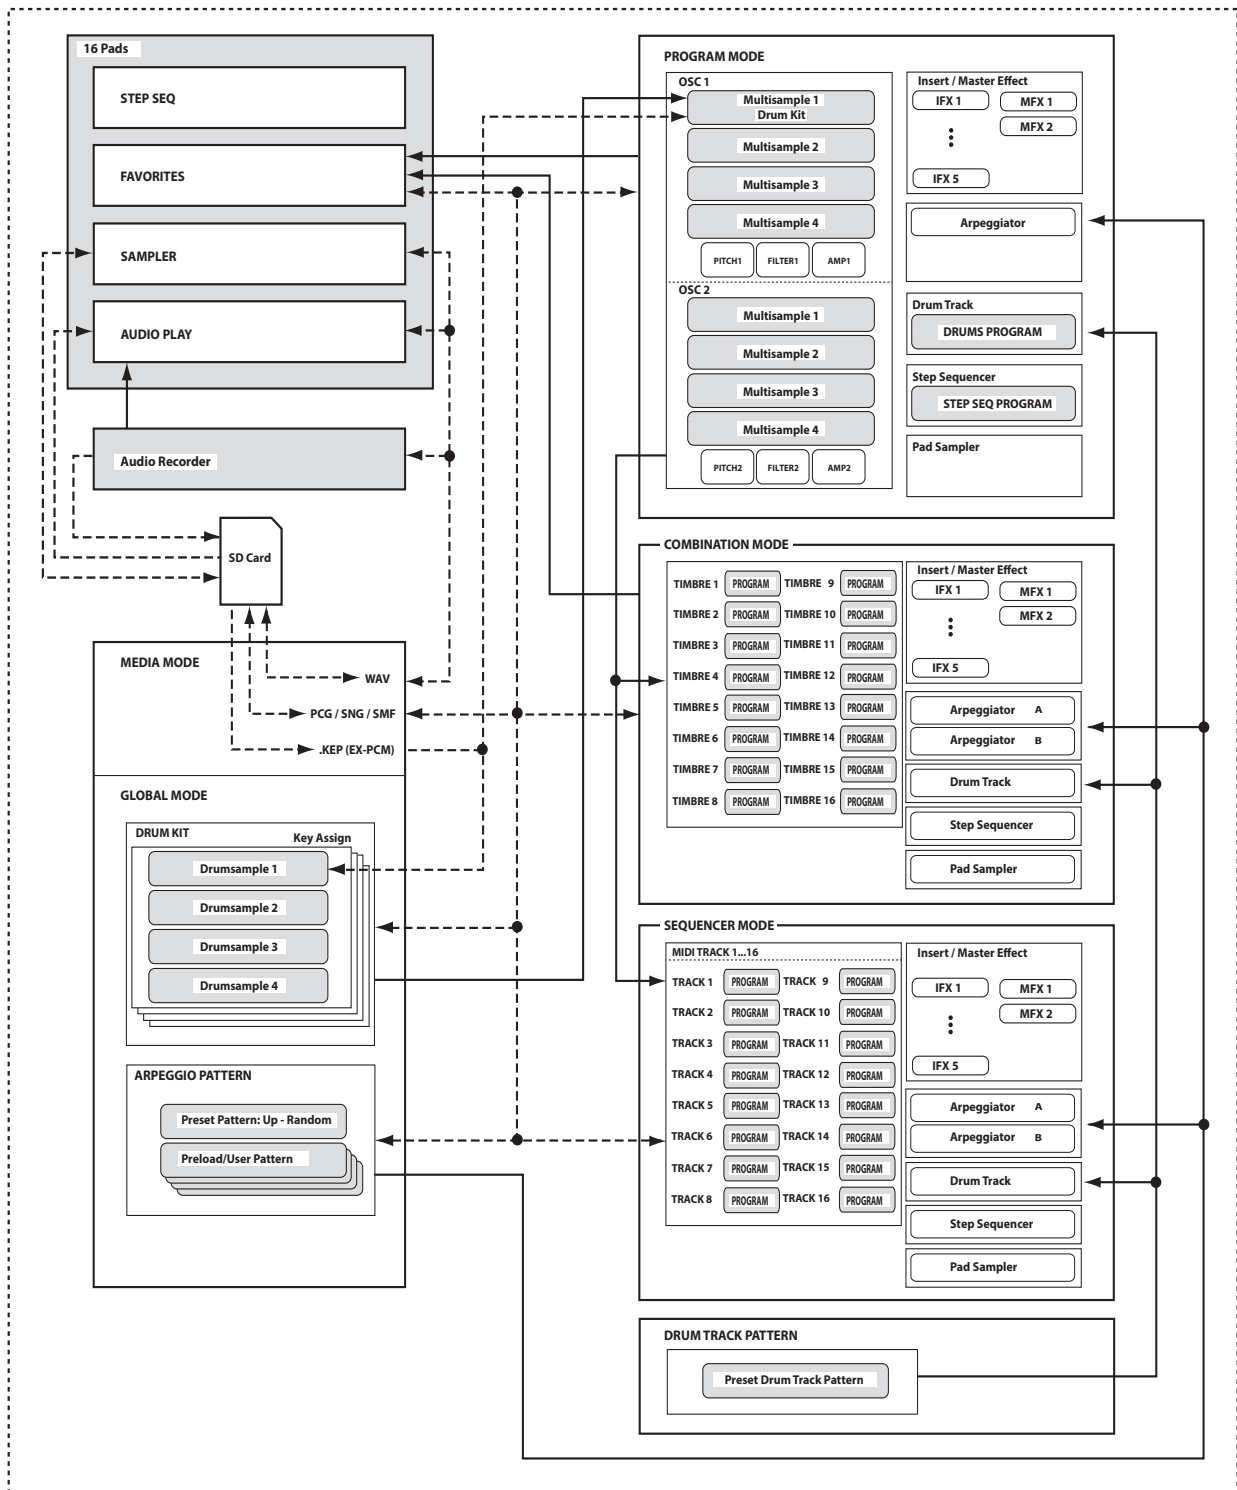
16 Pads

STEP SEQ

FAVORITES

SAMPLER

AUDIO PLAY

Audio Recorder

SD Card

MEDIA MODE

WAV

PCG / SNG / SMF

.KEP (EX-PCM)

GLOBAL MODE

DRUM KIT

Key Assign

Drumsample 1

Drumsample 2

Drumsample 3

Drumsample 4

ARPEGGIO PATTERN

Preset Pattern: Up - Random

Preload/User Pattern

PROGRAM MODE

OSC 1

Multisample 1
Drum Kit

Multisample 2

Multisample 3

Multisample 4

PITCH1 FILTER1 AMP1

OSC 2

Multisample 1

Multisample 2

Multisample 3

Multisample 4

PITCH2 FILTER2 AMP2

Insert / Master Effect

IFX 1 MFX 1 MFX 2

IFX 5

Arpeggiator

Drum Track

DRUMS PROGRAM

Step Sequencer

STEP SEQ PROGRAM

Pad Sampler

COMBINATION MODE

| TIMBRE 1 | PROGRAM | TIMBRE 9 | PROGRAM |
|---|---|---|---|
| TIMBRE 2 | PROGRAM | TIMBRE 10 | PROGRAM |
| TIMBRE 3 | PROGRAM | TIMBRE 11 | PROGRAM |
| TIMBRE 4 | PROGRAM | TIMBRE 12 | PROGRAM |
| TIMBRE 5 | PROGRAM | TIMBRE 13 | PROGRAM |
| TIMBRE 6 | PROGRAM | TIMBRE 14 | PROGRAM |
| TIMBRE 7 | PROGRAM | TIMBRE 15 | PROGRAM |
| TIMBRE 8 | PROGRAM | TIMBRE 16 | PROGRAM |

Insert / Master Effect

IFX 1 MFX 1 MFX 2

IFX 5

Arpeggiator A

Arpeggiator B

Drum Track

Step Sequencer

Pad Sampler

SEQUENCER MODE

MIDI TRACK 1...16

| TRACK 1 | PROGRAM | TRACK 9 | PROGRAM |
|---|---|---|---|
| TRACK 2 | PROGRAM | TRACK 10 | PROGRAM |
| TRACK 3 | PROGRAM | TRACK 11 | PROGRAM |
| TRACK 4 | PROGRAM | TRACK 12 | PROGRAM |
| TRACK 5 | PROGRAM | TRACK 13 | PROGRAM |
| TRACK 6 | PROGRAM | TRACK 14 | PROGRAM |
| TRACK 7 | PROGRAM | TRACK 15 | PROGRAM |
| TRACK 8 | PROGRAM | TRACK 16 | PROGRAM |

Insert / Master Effect

IFX 1 MFX 1 MFX 2

IFX 5

Arpeggiator A

Arpeggiator B

Drum Track

Step Sequencer

Pad Sampler

DRUM TRACK PATTERN

Preset Drum Track Pattern